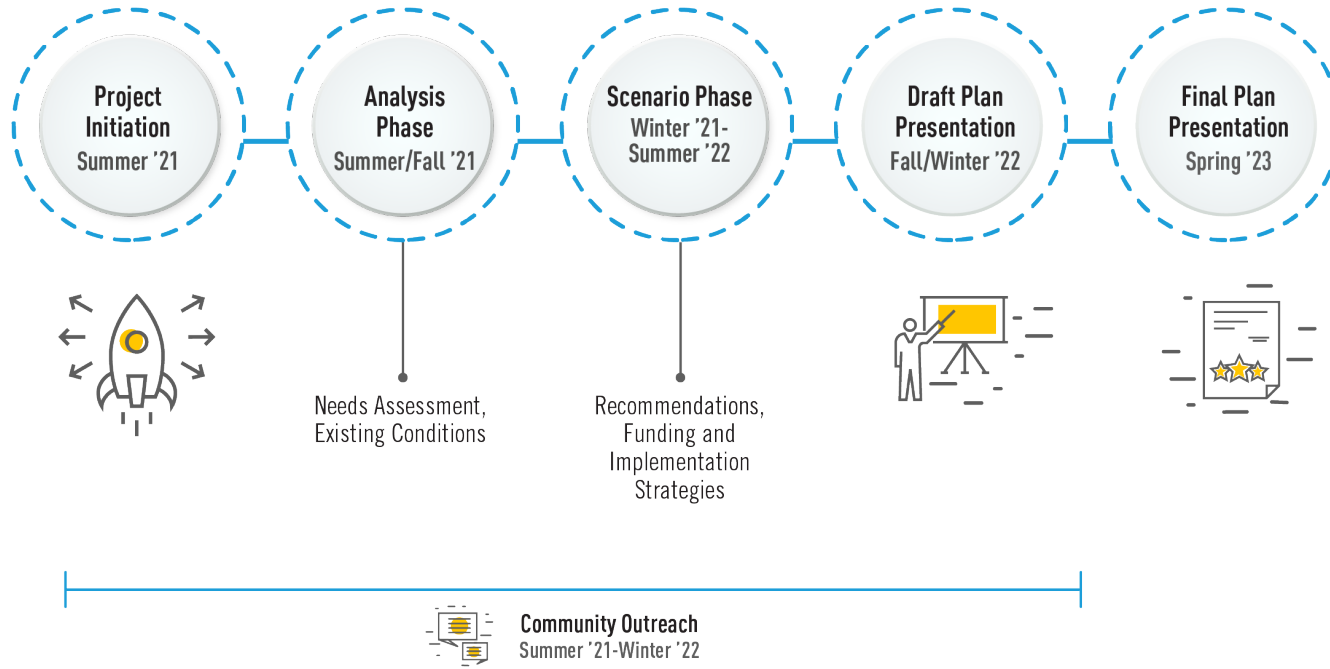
Project Initiation
Summer '21

Analysis Phase
Summer/Fall '21

Scenario Phase
Winter '21-Summer '22

Draft Plan Presentation
Fall/Winter '22

Final Plan Presentation
Spring '23

Needs Assessment, Existing Conditions

Recommendations, Funding and Implementation Strategies

Community Outreach
Summer '21-Winter '22